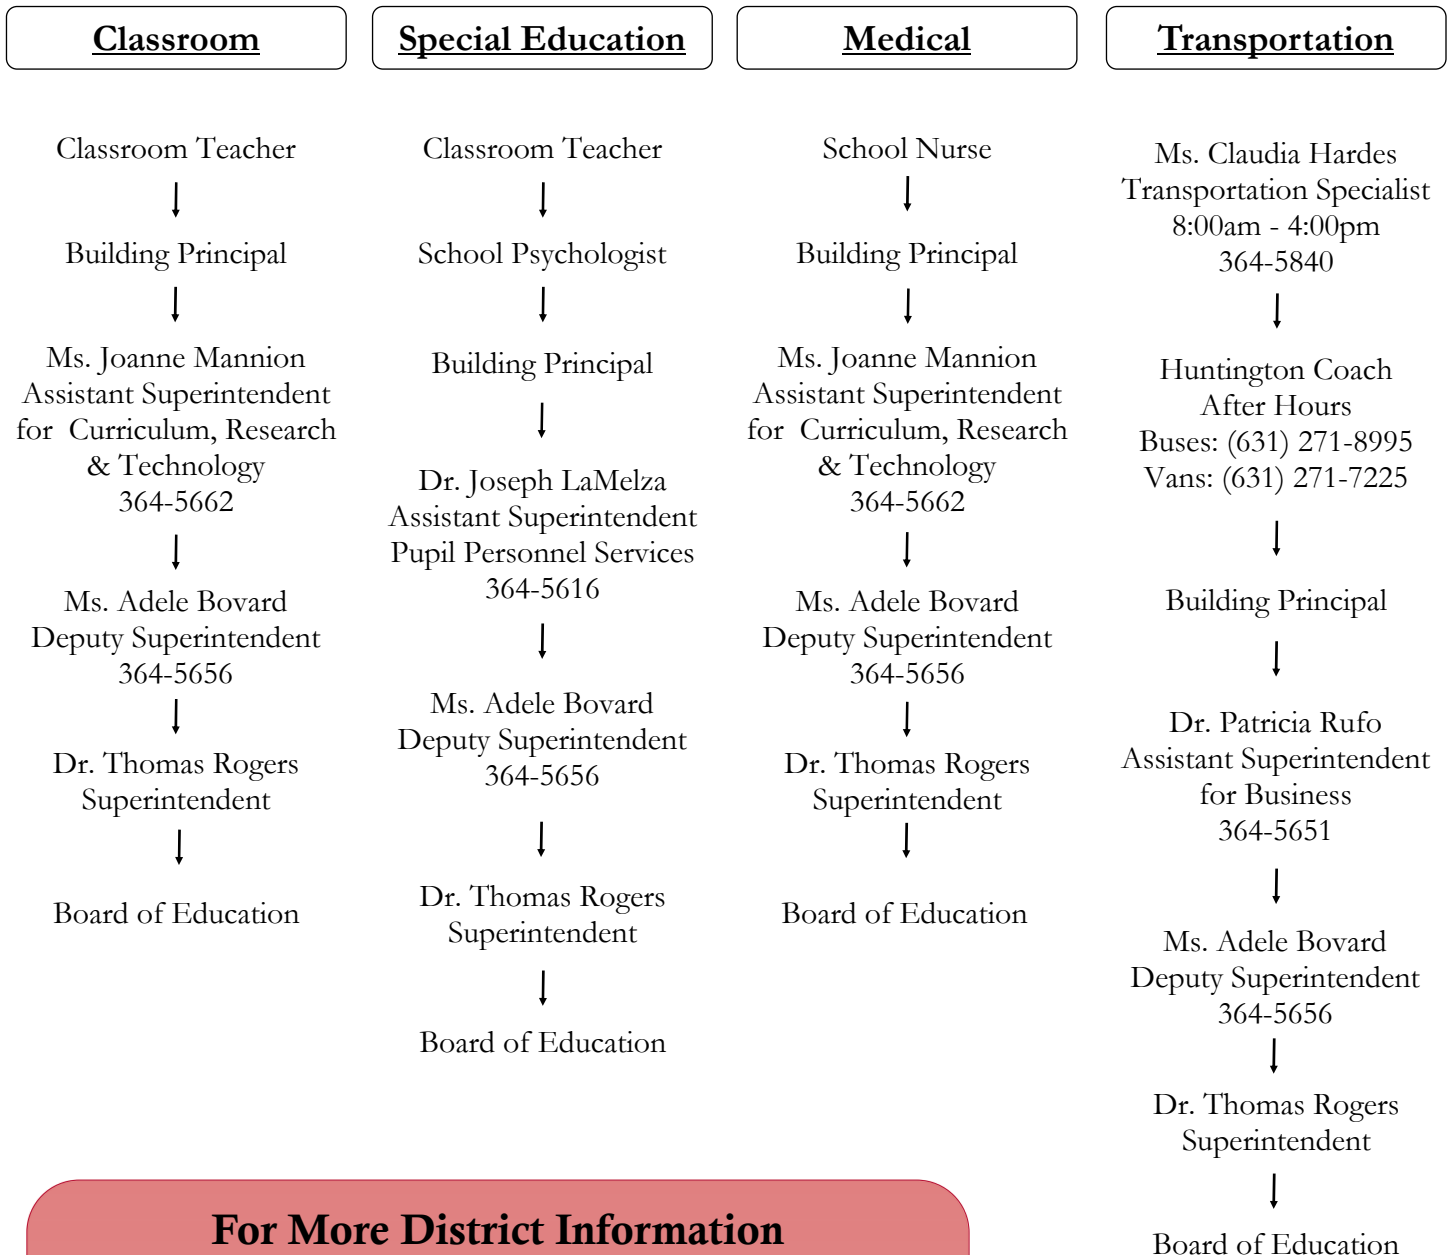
Classroom

Classroom Teacher

Building Principal

Ms. Joanne Mannion
Assistant Superintendent
for Curriculum, Research
& Technology
364-5662

Ms. Adele Bovard
Deputy Superintendent
364-5656

Dr. Thomas Rogers
Superintendent

Board of Education

Special Education

Classroom Teacher

School Psychologist

Building Principal

Dr. Joseph LaMelza
Assistant Superintendent
Pupil Personnel Services
364-5616

Ms. Adele Bovard
Deputy Superintendent
364-5656

Dr. Thomas Rogers
Superintendent

Board of Education

Medical

School Nurse

Building Principal

Ms. Joanne Mannion
Assistant Superintendent
for Curriculum, Research
& Technology
364-5662

Ms. Adele Bovard
Deputy Superintendent
364-5656

Dr. Thomas Rogers
Superintendent

Board of Education

Transportation

Ms. Claudia Hardes
Transportation Specialist
8:00am - 4:00pm
364-5840

Huntington Coach
After Hours
Buses: (631) 271-8995
Vans: (631) 271-7225

Building Principal

Dr. Patricia Rufo
Assistant Superintendent
for Business
364-5651

Ms. Adele Bovard
Deputy Superintendent
364-5656

Dr. Thomas Rogers
Superintendent

Board of Education

For More District Information